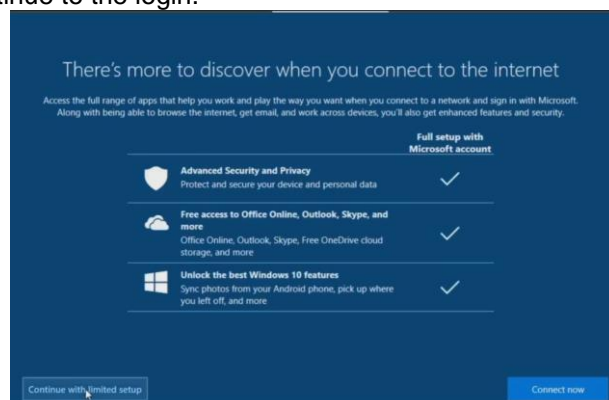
tinue to the login.

There's more to discover when you connect to the internet

Access the full range of apps that help you work and play the way you want when you connect to a network and sign in with Microsoft. Along with being able to browse the internet, get email, and work across devices, you'll also get enhanced features and security.

Full setup with Microsoft account

Advanced Security and Privacy
Protect and secure your device and personal data

Free access to Office Online, Outlook, Skype, and more
Office Online, Outlook, Skype, Free OneDrive cloud storage, and more

Unlock the best Windows 10 features
Sync photos from your Android phone, pick up where you left off, and more

Continue with limited setup

Connect now